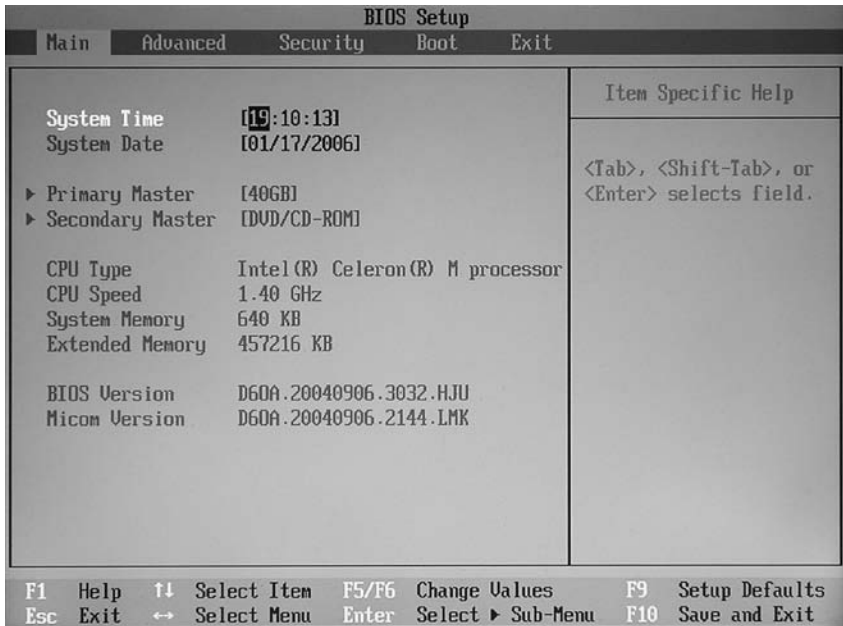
BIOS Setup

Main Advanced Security Boot Exit

System Time [19:10:13]
System Date [01/17/2006]

▶ Primary Master [40GB]
▶ Secondary Master [DVD/CD-ROM]

CPU Type Intel(R) Celeron(R) M processor
CPU Speed 1.40 GHz
System Memory 640 KB
Extended Memory 457216 KB

BIOS Version D60A.20040906.3032.HJU
Micom Version D60A.20040906.2144.LMK

Item Specific Help

<Tab>, <Shift-Tab>, or <Enter> selects field.

F1 Help ↑↓ Select Item F5/F6 Change Values F9 Setup Defaults
Esc Exit ↔ Select Menu Enter Select ▶ Sub-Menu F10 Save and Exit